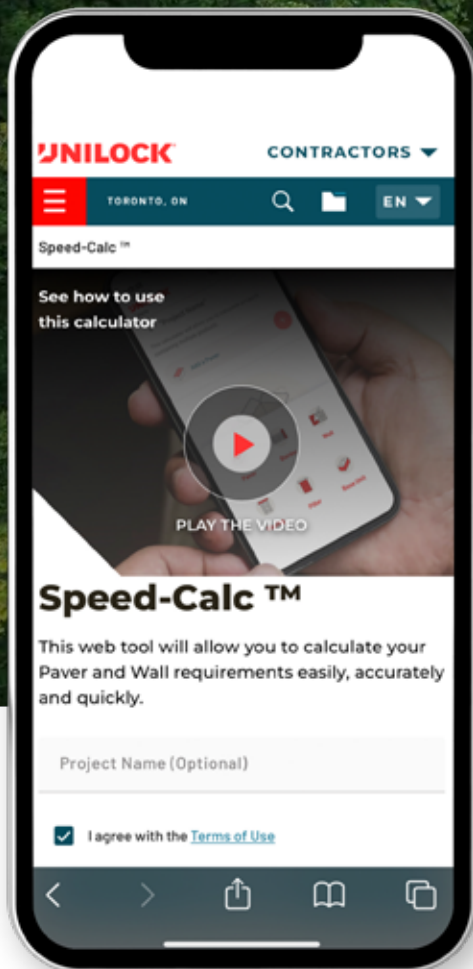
UNILOCK

CONTRACTORS

TORONTO, ON

EN

Speed-Calc ™

See how to use this calculator

PLAY THE VIDEO

Speed-Calc ™

This web tool will allow you to calculate your Paver and Wall requirements easily, accurately and quickly.

Project Name (Optional)

I agree with the Terms of Use